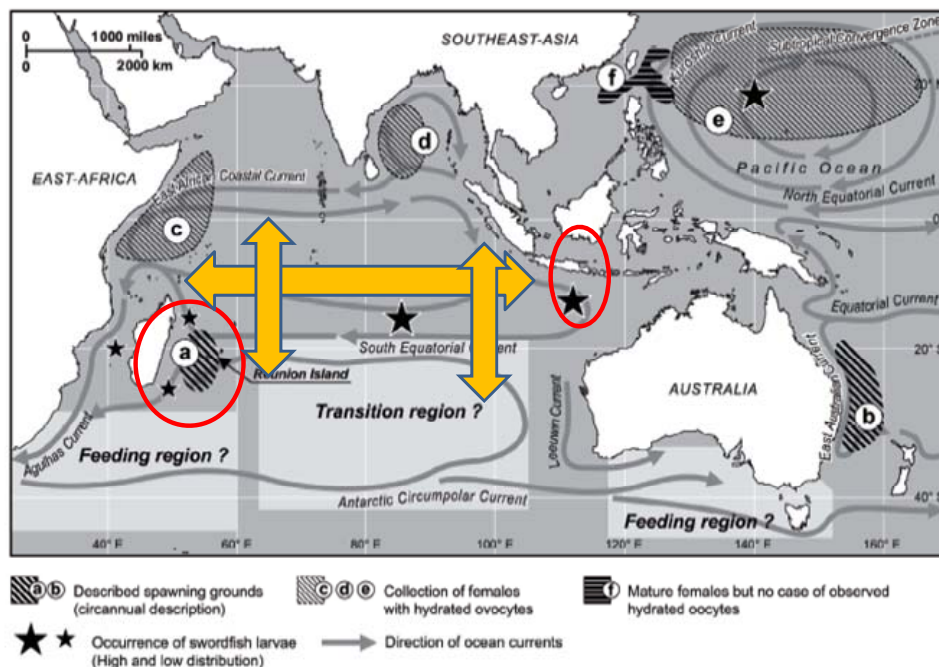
0 1000 miles
0 2000 km

SOUTHEAST-ASIA

f Kuroshio Current Subtropical Convergence Zone

e

Pacific Ocean

North Equatorial Current

d

EAST-AFRICA

East Africa Coastal Current

c

Equatorial Current

a

South Equatorial Current

Reunion Island

20° S

AUSTRALIA

Leeuwin Current

East Australian Current

b

Transition region ?

Agulhas Current

Feeding region ?

Antarctic Circumpolar Current

40° S

Feeding region ?

40° E 60° E 80° E 100° E 120° E 140° E 160° E

a b Described spawning grounds (circannual description)

c d e Collection of females with hydrated ovocytes

f Mature females but no case of observed hydrated oocytes

Occurrence of swordfish larvae (High and low distribution)

Direction of ocean currents